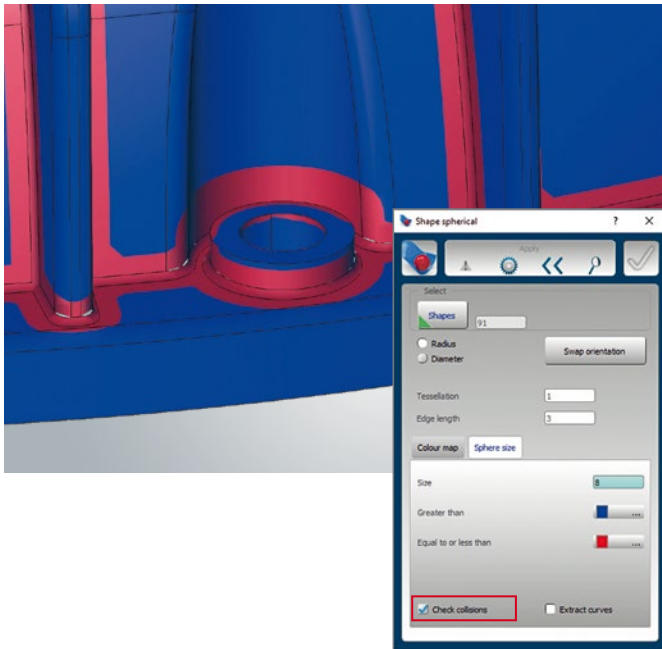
Shape spherical
?
×
Apply
Select
Shapes
91
Radius
Diameter
Swap orientation
Tessellation
1
Edge length
3
Colour map
Sphere size
Size
8
Greater than
...
Equal to or less than
...
Check collisions
Extract curves